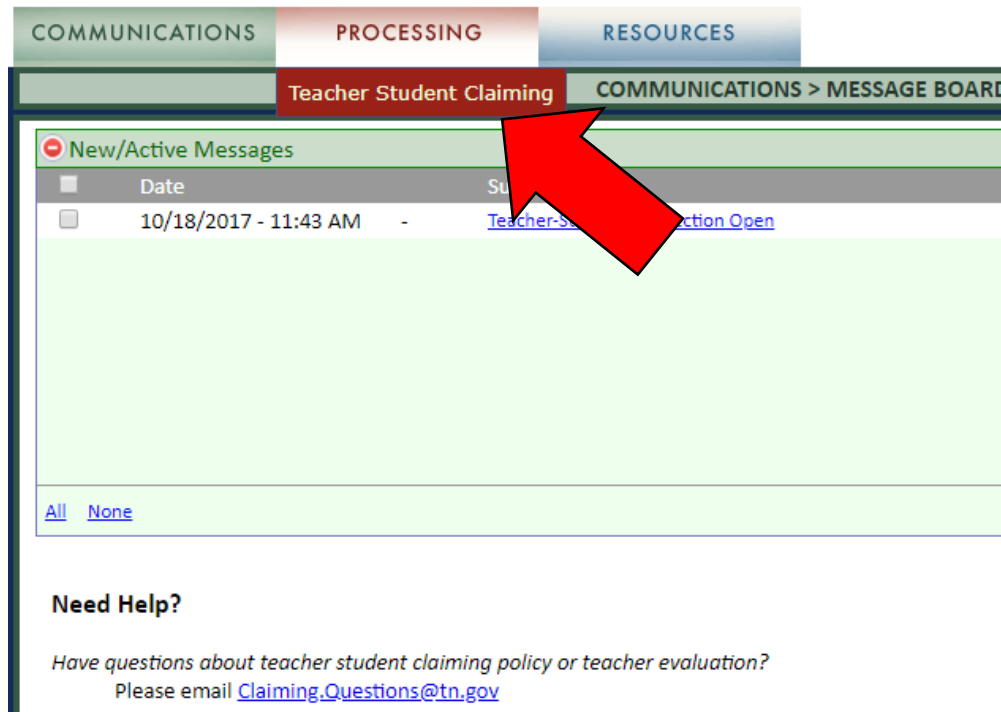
COMMUNICATIONS PROCESSING RESOURCES

Teacher Student Claiming

COMMUNICATIONS > MESSAGE BOARD

New/Active Messages

| | Date | | Su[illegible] |
|---|---|---|---|
| | 10/18/2017 - 11:43 AM | - | Teacher-S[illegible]ction Open |

All None

Need Help?

Have questions about teacher student claiming policy or teacher evaluation?

Please email Claiming.Questions@tn.gov